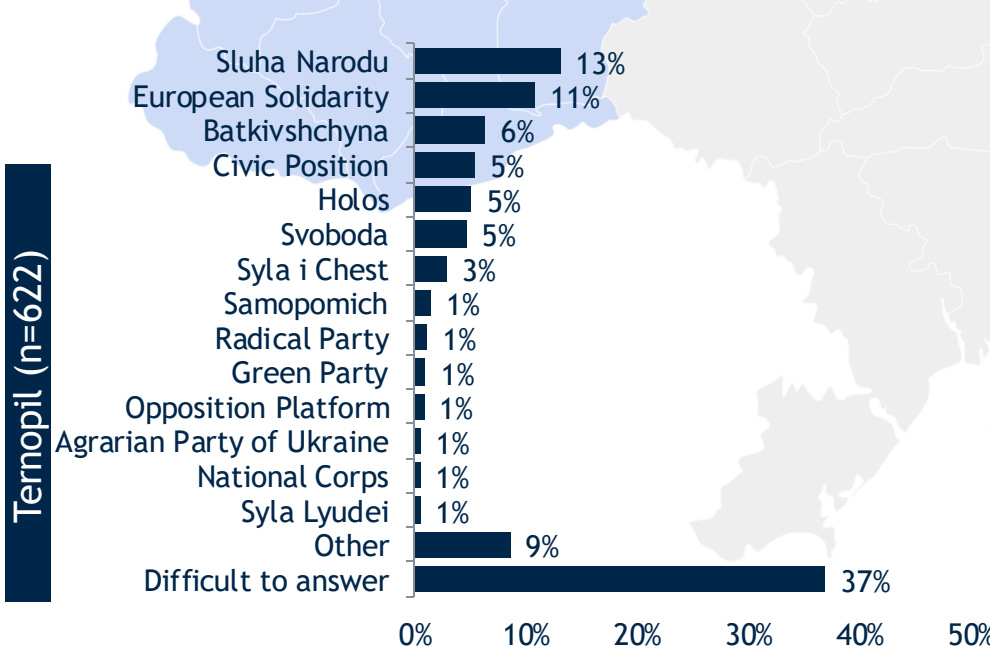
Ternopil (n=622)

| Party | % |
|---|---|
| Sluha Narodu | 13% |
| European Solidarity | 11% |
| Batkivshchyna | 6% |
| Civic Position | 5% |
| Holos | 5% |
| Svoboda | 5% |
| Syla i Chest | 3% |
| Samopomich | 1% |
| Radical Party | 1% |
| Green Party | 1% |
| Opposition Platform | 1% |
| Agrarian Party of Ukraine | 1% |
| National Corps | 1% |
| Syla Lyudei | 1% |
| Other | 9% |
| Difficult to answer | 37% |

0% 10% 20% 30% 40% 50%